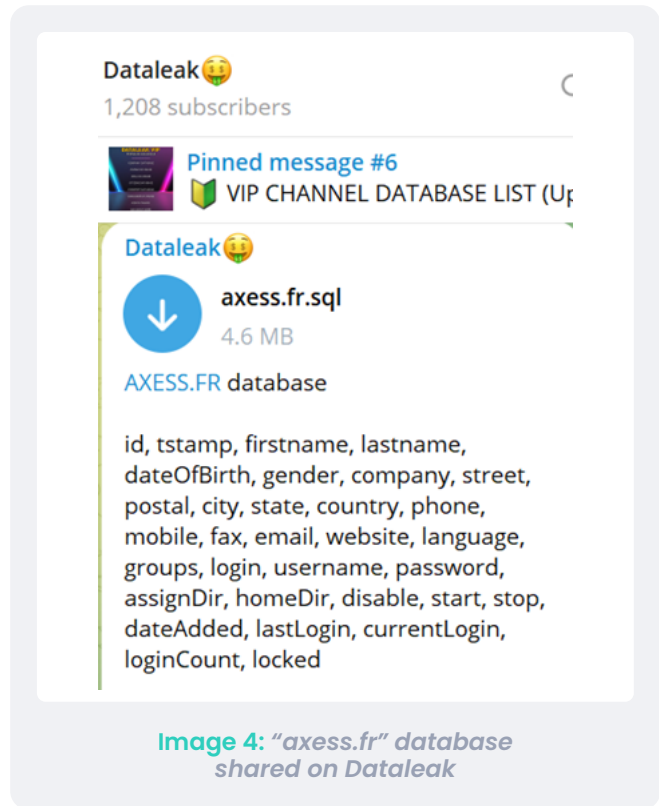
Dataleak🤑
1,208 subscribers

Pinned message #6
🔰 VIP CHANNEL DATABASE LIST (Up

Dataleak🤑

axess.fr.sql
4.6 MB

AXESS.FR database

id, tstamp, firstname, lastname, dateOfBirth, gender, company, street, postal, city, state, country, phone, mobile, fax, email, website, language, groups, login, username, password, assignDir, homeDir, disable, start, stop, dateAdded, lastLogin, currentLogin, loginCount, locked

Image 4: "axess.fr" database shared on Dataleak